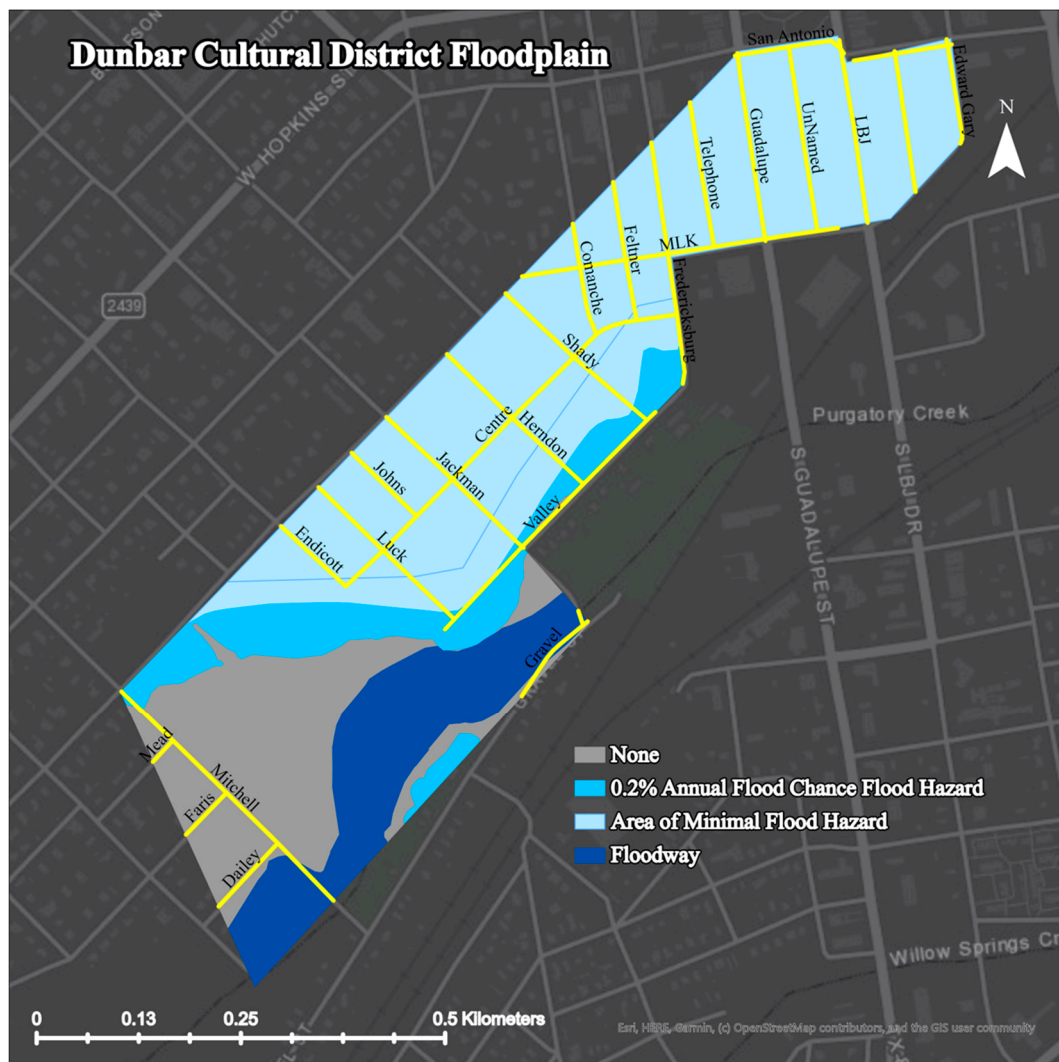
Dunbar Cultural District Floodplain

N

San Antonio
Edward Gary
LBJ
UnNamed
Guadalupe
Telephone
Feltner
MLK
Comanche
Fredericksburg
Shady
Centre
Herndon
Johns
Jackman
Valley
Endicott
Luck
Gravel
Mead
Mitchell
Faris
Dailey

W HOPKINS ST
2439
Purgatory Creek
S GUADALUPE ST
S LBJ DR
Willow Springs Cr

None
0.2% Annual Flood Chance Flood Hazard
Area of Minimal Flood Hazard
Floodway

0 0.13 0.25 0.5 Kilometers

Esri, HERE, Garmin, (c) OpenStreetMap contributors, and the GIS user community